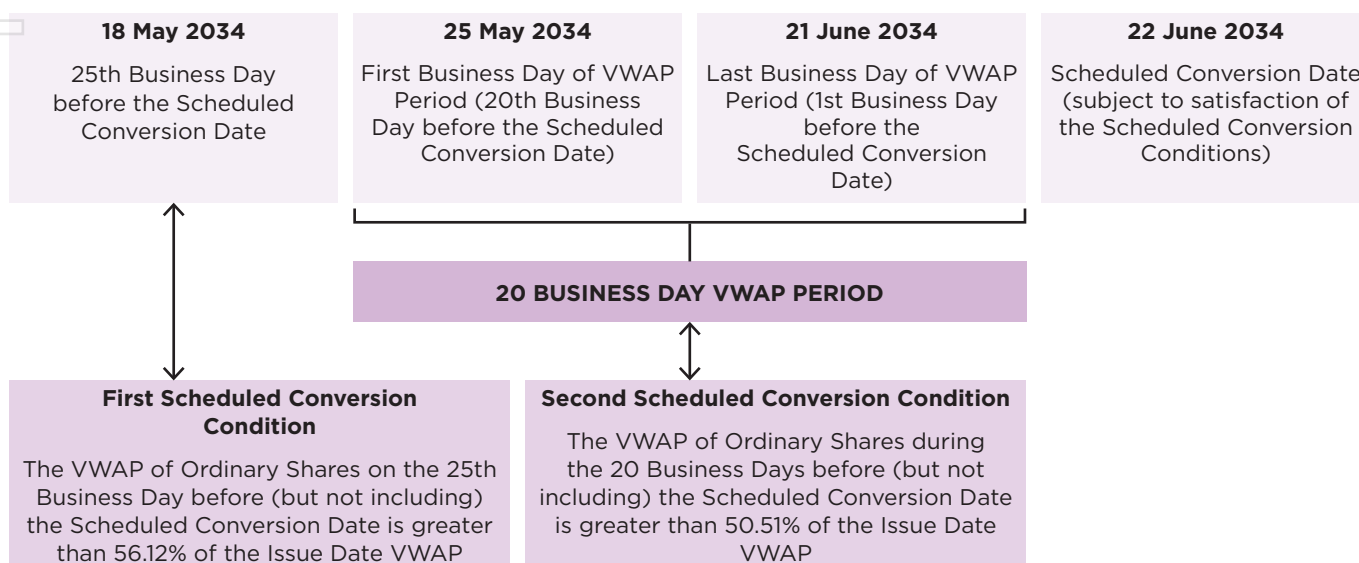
18 May 2034

25th Business Day before the Scheduled Conversion Date

25 May 2034

First Business Day of VWAP Period (20th Business Day before the Scheduled Conversion Date)

21 June 2034

Last Business Day of VWAP Period (1st Business Day before the Scheduled Conversion Date)

22 June 2034

Scheduled Conversion Date (subject to satisfaction of the Scheduled Conversion Conditions)

20 BUSINESS DAY VWAP PERIOD

First Scheduled Conversion Condition

The VWAP of Ordinary Shares on the 25th Business Day before (but not including) the Scheduled Conversion Date is greater than 56.12% of the Issue Date VWAP

Second Scheduled Conversion Condition

The VWAP of Ordinary Shares during the 20 Business Days before (but not including) the Scheduled Conversion Date is greater than 50.51% of the Issue Date VWAP